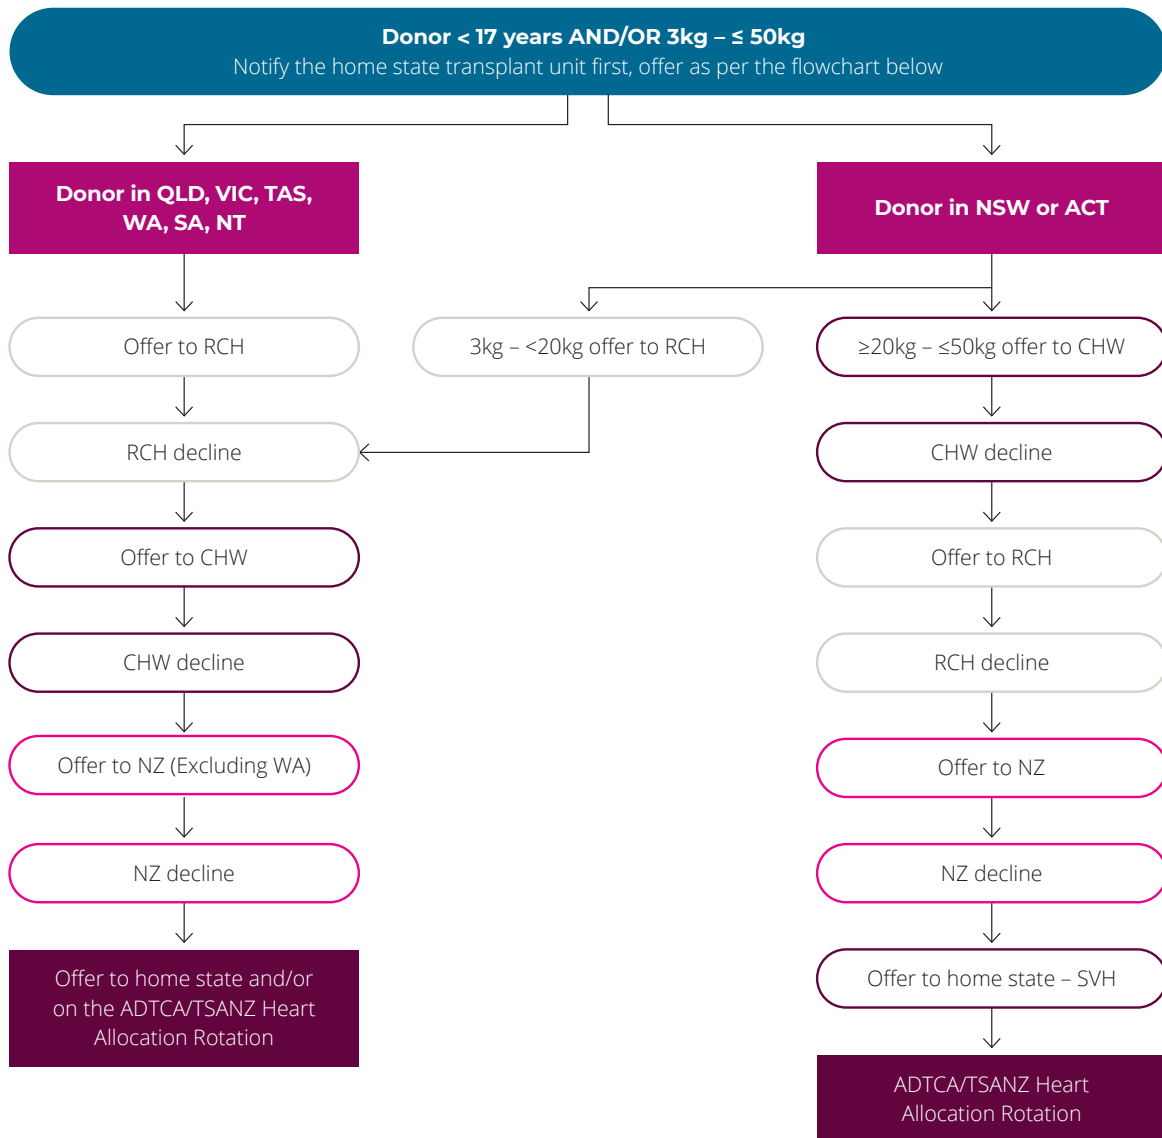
Donor < 17 years AND/OR 3kg – ≤ 50kg
Notify the home state transplant unit first, offer as per the flowchart below

Donor in QLD, VIC, TAS, WA, SA, NT

Offer to RCH

RCH decline

Offer to CHW

CHW decline

Offer to NZ (Excluding WA)

NZ decline

Offer to home state and/or on the ADTCA/TSANZ Heart Allocation Rotation

Donor in NSW or ACT

3kg – <20kg offer to RCH

≥20kg – ≤50kg offer to CHW

CHW decline

Offer to RCH

RCH decline

Offer to NZ

NZ decline

Offer to home state – SVH

ADTCA/TSANZ Heart Allocation Rotation